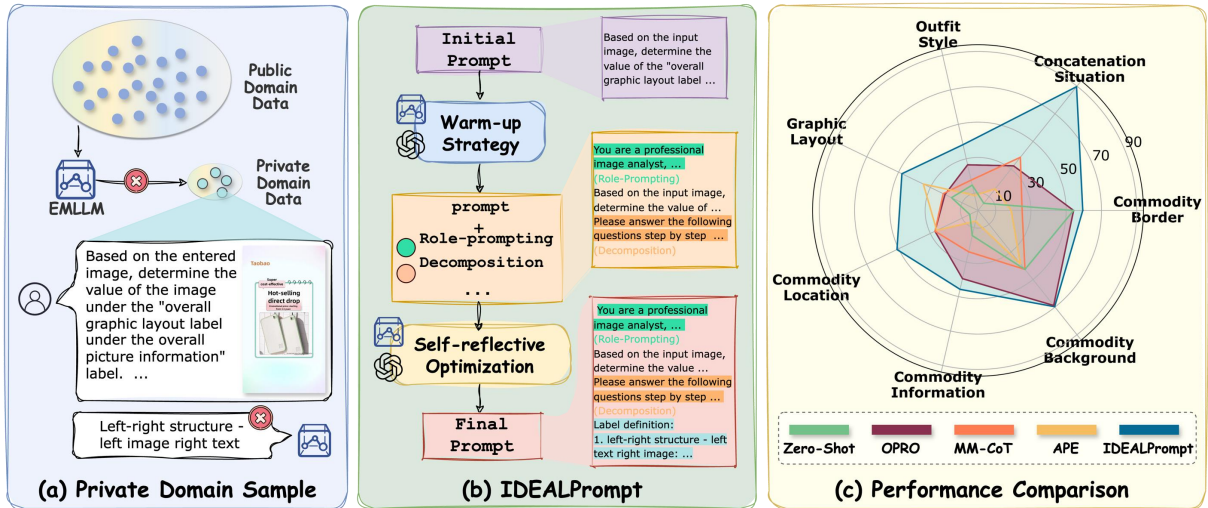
Public Domain Data

EMLLM

Private Domain Data

Based on the entered image, determine the value of the image under the "overall graphic layout label under the overall picture information" label. ...

Taobao

Super cost-effective

Hot-selling direct drop

Left-right structure - left image right text

(a) Private Domain Sample

Initial Prompt

Based on the input image, determine the value of the "overall graphic layout label ...

Warm-up Strategy

prompt + Role-prompting Decomposition ...

You are a professional image analyst, ... (Role-Prompting) Based on the input image, determine the value of ... Please answer the following questions step by step ... (Decomposition)

Self-reflective Optimization

You are a professional image analyst, ... (Role-Prompting) Based on the input image, determine the value ... Please answer the following questions step by step ... (Decomposition) Label definition: 1. left-right structure - left text right image: ...

Final Prompt

(b) IDEALPrompt

Outfit Style

Concatenation Situation

Graphic Layout

Commodity Border

Commodity Location

Commodity Background

Commodity Information

10
30
50
70
90

Zero-Shot
OPRO
MM-CoT
APE
IDEALPrompt

(c) Performance Comparison